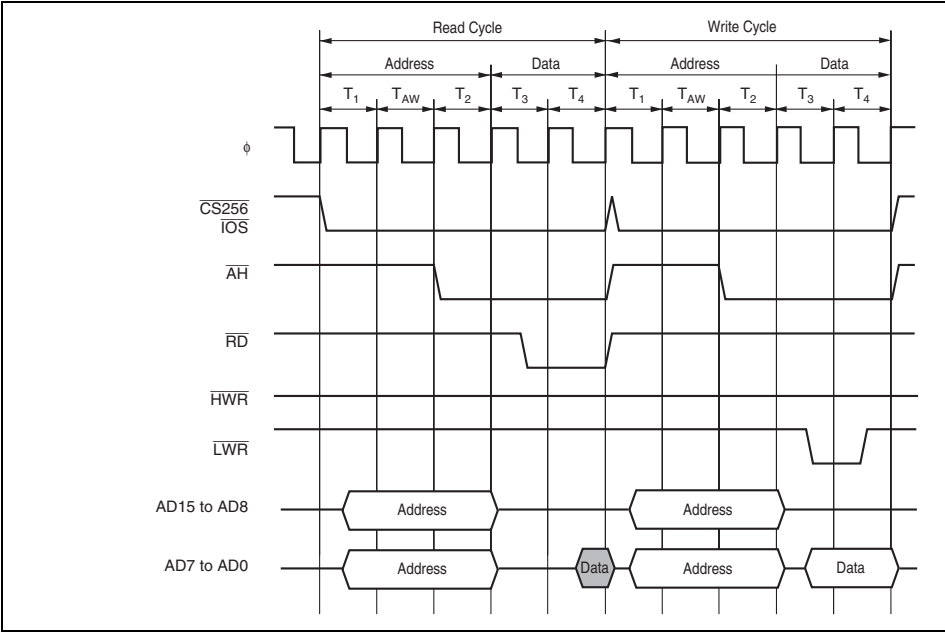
Read Cycle

Write Cycle

Address

Data

Address

Data

$T_1$ $T_{AW}$ $T_2$ $T_3$ $T_4$ $T_1$ $T_{AW}$ $T_2$ $T_3$ $T_4$

$\phi$

$\overline{CS256}$
$\overline{IOS}$

$\overline{AH}$

$\overline{RD}$

$\overline{HWR}$

$\overline{LWR}$

AD15 to AD8

Address

Address

AD7 to AD0

Address

Data

Address

Data